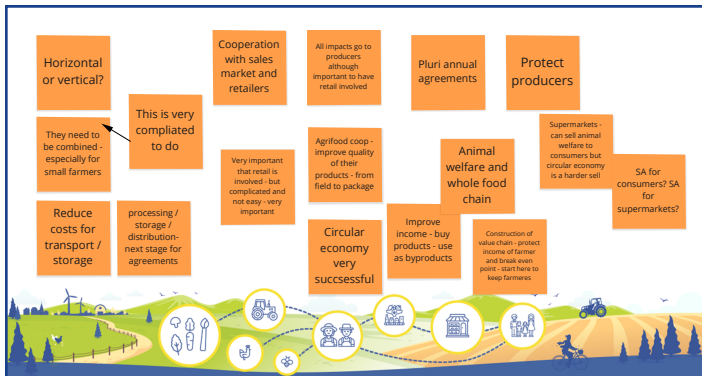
Horizontal or vertical?

This is very compliated to do

They need to be combined - especially for small farmers

Reduce costs for transport / storage

processing / storage / distribution- next stage for agreements

Cooperation with sales market and retailers

Very important that retail is involved - but complicated and not easy - very important

All impacts go to producers although important to have retail involved

Agrifood coop - improve quality of their products - from field to package

Circular economy very succsessful

Pluri annual agreements

Improve income - buy products - use as byproducts

Animal welfare and whole food chain

Protect producers

Supermarkets - can sell animal welfare to consumers but circular economy is a harder sell

Construction of value chain - protect income of farmer and break even point - start here to keep farmeres

SA for consumers? SA for supermarkets?